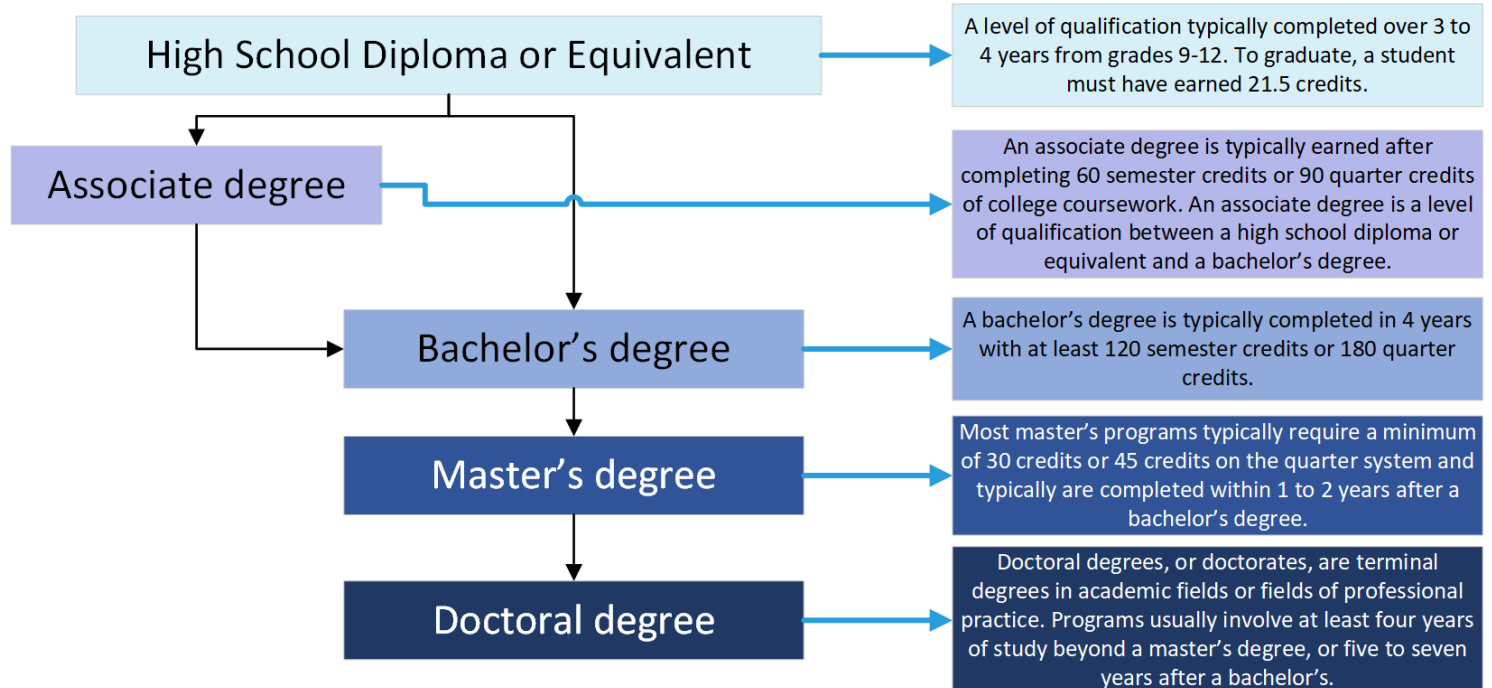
High School Diploma or Equivalent

A level of qualification typically completed over 3 to 4 years from grades 9-12. To graduate, a student must have earned 21.5 credits.

Associate degree

An associate degree is typically earned after completing 60 semester credits or 90 quarter credits of college coursework. An associate degree is a level of qualification between a high school diploma or equivalent and a bachelor's degree.

Bachelor's degree

A bachelor's degree is typically completed in 4 years with at least 120 semester credits or 180 quarter credits.

Master's degree

Most master's programs typically require a minimum of 30 credits or 45 credits on the quarter system and typically are completed within 1 to 2 years after a bachelor's degree.

Doctoral degree

Doctoral degrees, or doctorates, are terminal degrees in academic fields or fields of professional practice. Programs usually involve at least four years of study beyond a master's degree, or five to seven years after a bachelor's.